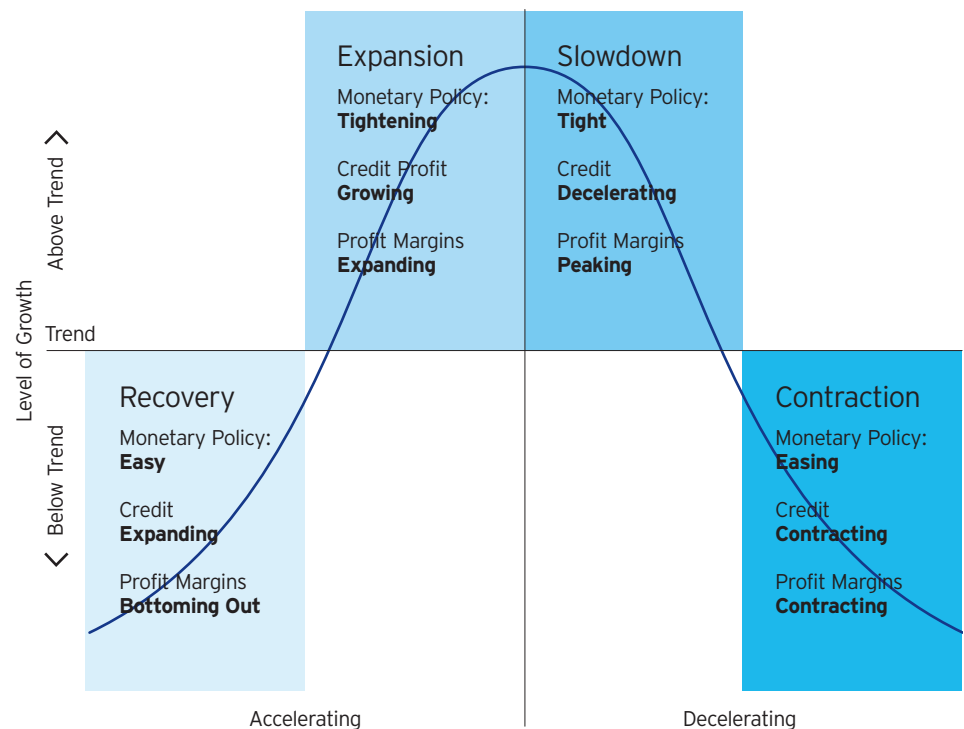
Level of Growth

Above Trend

Trend

Below Trend

Expansion

Monetary Policy:
**Tightening**

Credit Profit
**Growing**

Profit Margins
**Expanding**

Slowdown

Monetary Policy:
**Tight**

Credit
**Decelerating**

Profit Margins
**Peaking**

Recovery

Monetary Policy:
**Easy**

Credit
**Expanding**

Profit Margins
**Bottoming Out**

Contraction

Monetary Policy:
**Easing**

Credit
**Contracting**

Profit Margins
**Contracting**

Accelerating

Decelerating